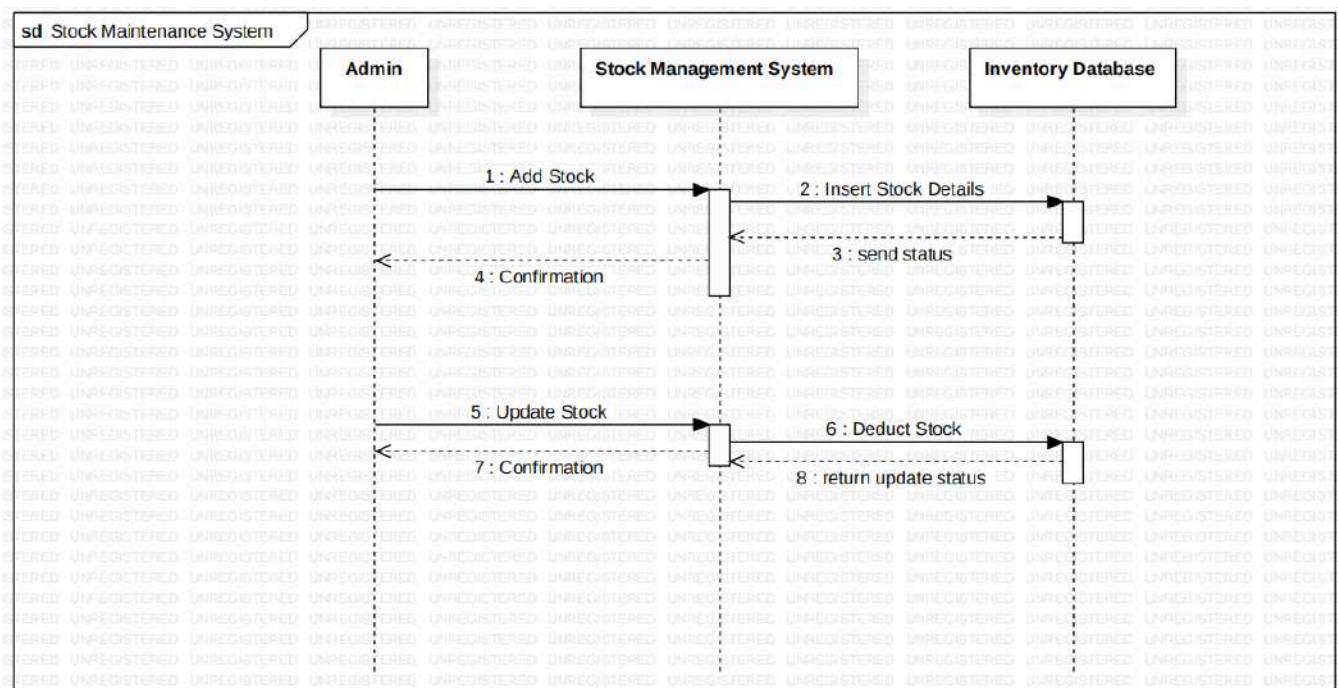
sd Stock Maintenance System

Admin

Stock Management System

Inventory Database

1 : Add Stock

2 : Insert Stock Details

3 : send status

4 : Confirmation

5 : Update Stock

6 : Deduct Stock

7 : Confirmation

8 : return update status

UNREGISTERED UNREGISTERED UNREGISTERED UNREGISTERED UNREGISTERED UNREGISTERED UNREGISTERED UNREGISTERED UNREGISTERED UNREGISTERED